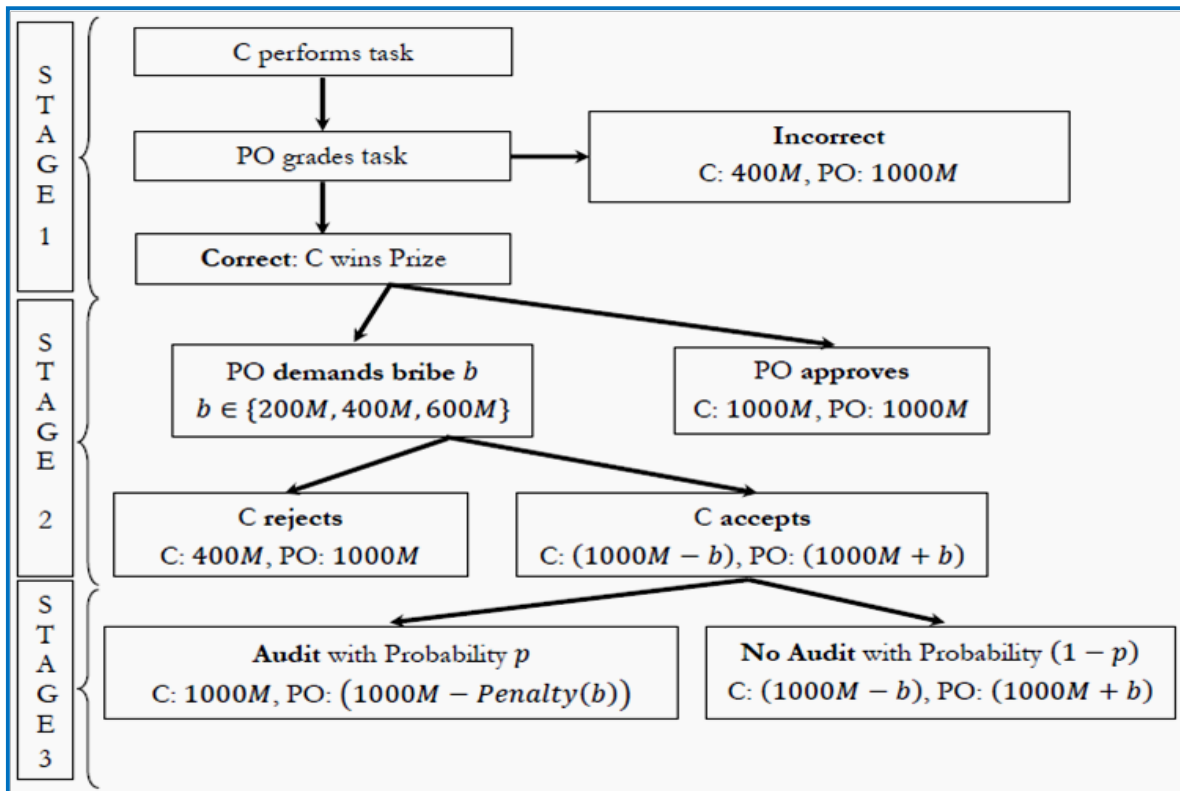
STAGE 1

C performs task

PO grades task

**Incorrect**
C: $400M$, PO: $1000M$

**Correct**: C wins Prize

STAGE 2

PO **demands bribe** $b$
$b \in \{200M, 400M, 600M\}$

PO **approves**
C: $1000M$, PO: $1000M$

C **rejects**
C: $400M$, PO: $1000M$

C **accepts**
C: $(1000M - b)$, PO: $(1000M + b)$

STAGE 3

**Audit** with Probability $p$
C: $1000M$, PO: $(1000M - Penalty(b))$

**No Audit** with Probability $(1 - p)$
C: $(1000M - b)$, PO: $(1000M + b)$